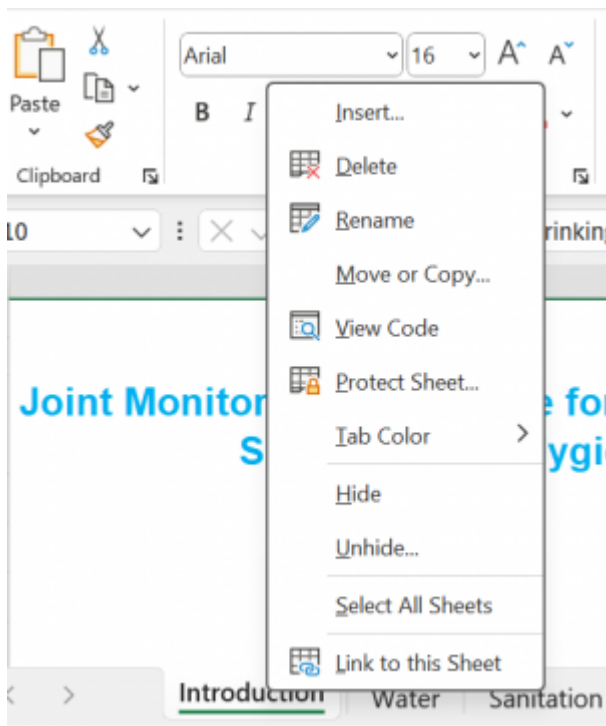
Paste

Clipboard

Arial 16

B I

10

rinking

Joint Monitor e for

S ygi

Insert...

Delete

Rename

Move or Copy...

View Code

Protect Sheet...

Tab Color

Hide

Unhide...

Select All Sheets

Link to this Sheet

Introduction Water Sanitation